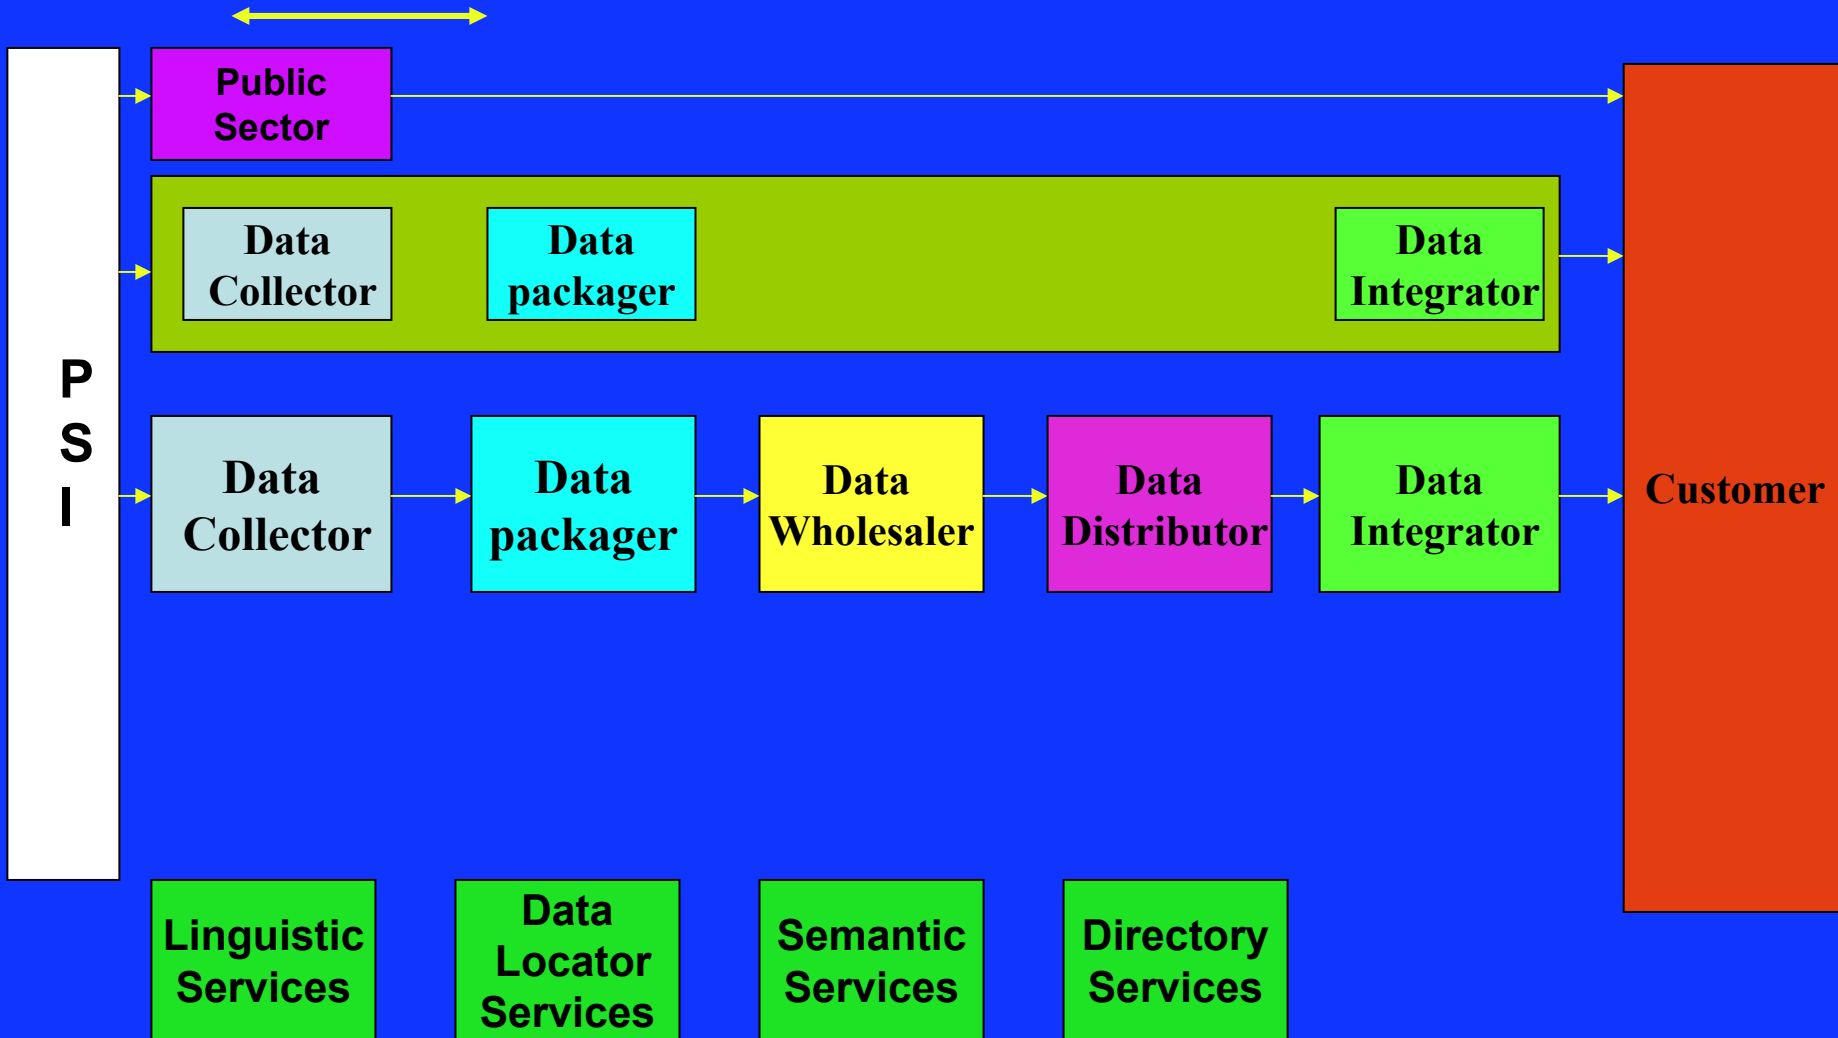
P
S
I

Public Sector

Data Collector

Data packager

Data Integrator

Data Collector

Data packager

Data Wholesaler

Data Distributor

Data Integrator

Customer

Linguistic Services

Data Locator Services

Semantic Services

Directory Services